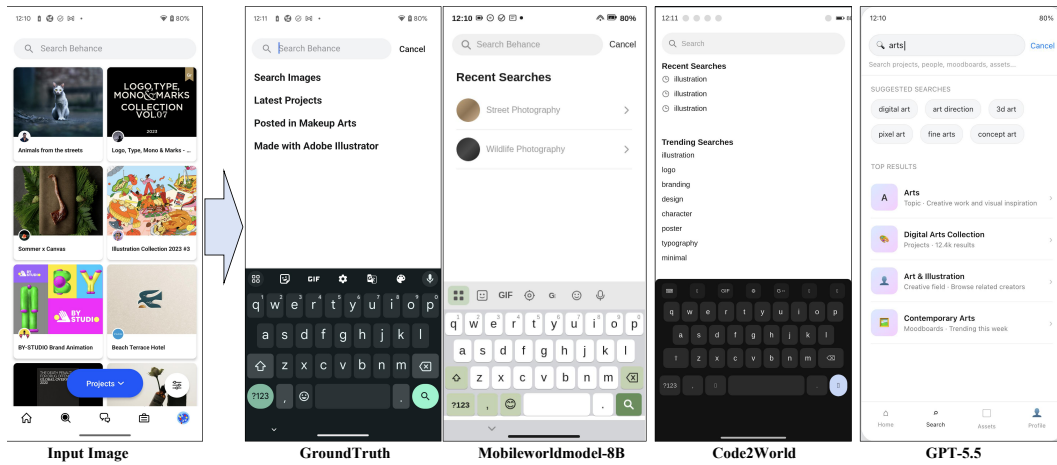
12:10 80%

Search Behance

LOGO, TYPE, MONO & MARKS COLLECTION VOL.07

Animals from the streets

Logo, Type, Mono & Marks - ...

Sommer x Canvas

Illustration Collection 2023 #3

BY STUDIO

BY-STUDIO Brand Animation

Beach Terrace Hotel

Projects

12:11 80%

Search Behance

Cancel

Search Images

Latest Projects

Posted in Makeup Arts

Made with Adobe Illustrator

GIF

q w e r t y u i o p
a s d f g h j k l
z x c v b n m
?123 ,  .

12:10 80%

Search Behance

Cancel

Recent Searches

Street Photography

Wildlife Photography

GIF

q w e r t y u i o p
a s d f g h j k l
z x c v b n m
?123 ,  .

12:11

Search

Recent Searches

illustration

illustration

illustration

Trending Searches

illustration

logo

branding

design

character

poster

typography

minimal

GIF

q w e r t y u i o p
a s d f g h j k l
z x c v b n m
?123 ,  .

12:10

arts|

Cancel

Search projects, people, moodboards, assets...

SUGGESTED SEARCHES

digital art

art direction

3d art

pixel art

fine arts

concept art

TOP RESULTS

A

Arts

Topic · Creative work and visual inspiration

Digital Arts Collection

Projects · 12.4k results

Art & Illustration

Creative field · Browse related creators

Contemporary Arts

Moodboards · Trending this week

Home

Search

Assets

Profile

Input Image

GroundTruth

Mobileworldmodel-8B

Code2World

GPT-5.5